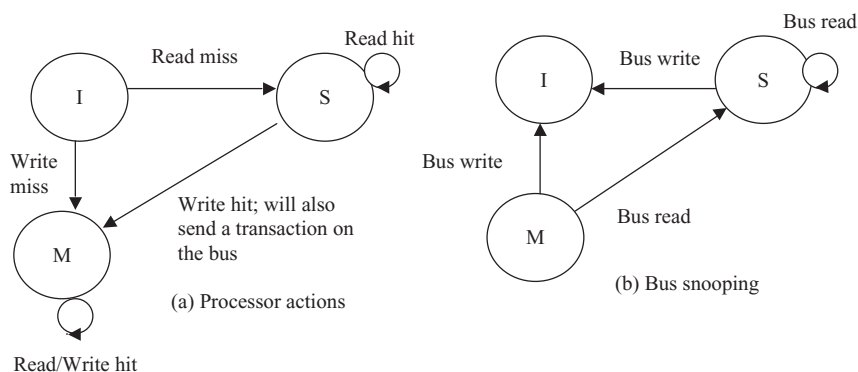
Read miss

Read hit

I

S

Write miss

Write hit; will also send a transaction on the bus

M

(a) Processor actions

Read/Write hit

Bus read

Bus write

I

S

Bus write

Bus read

M

(b) Bus snooping